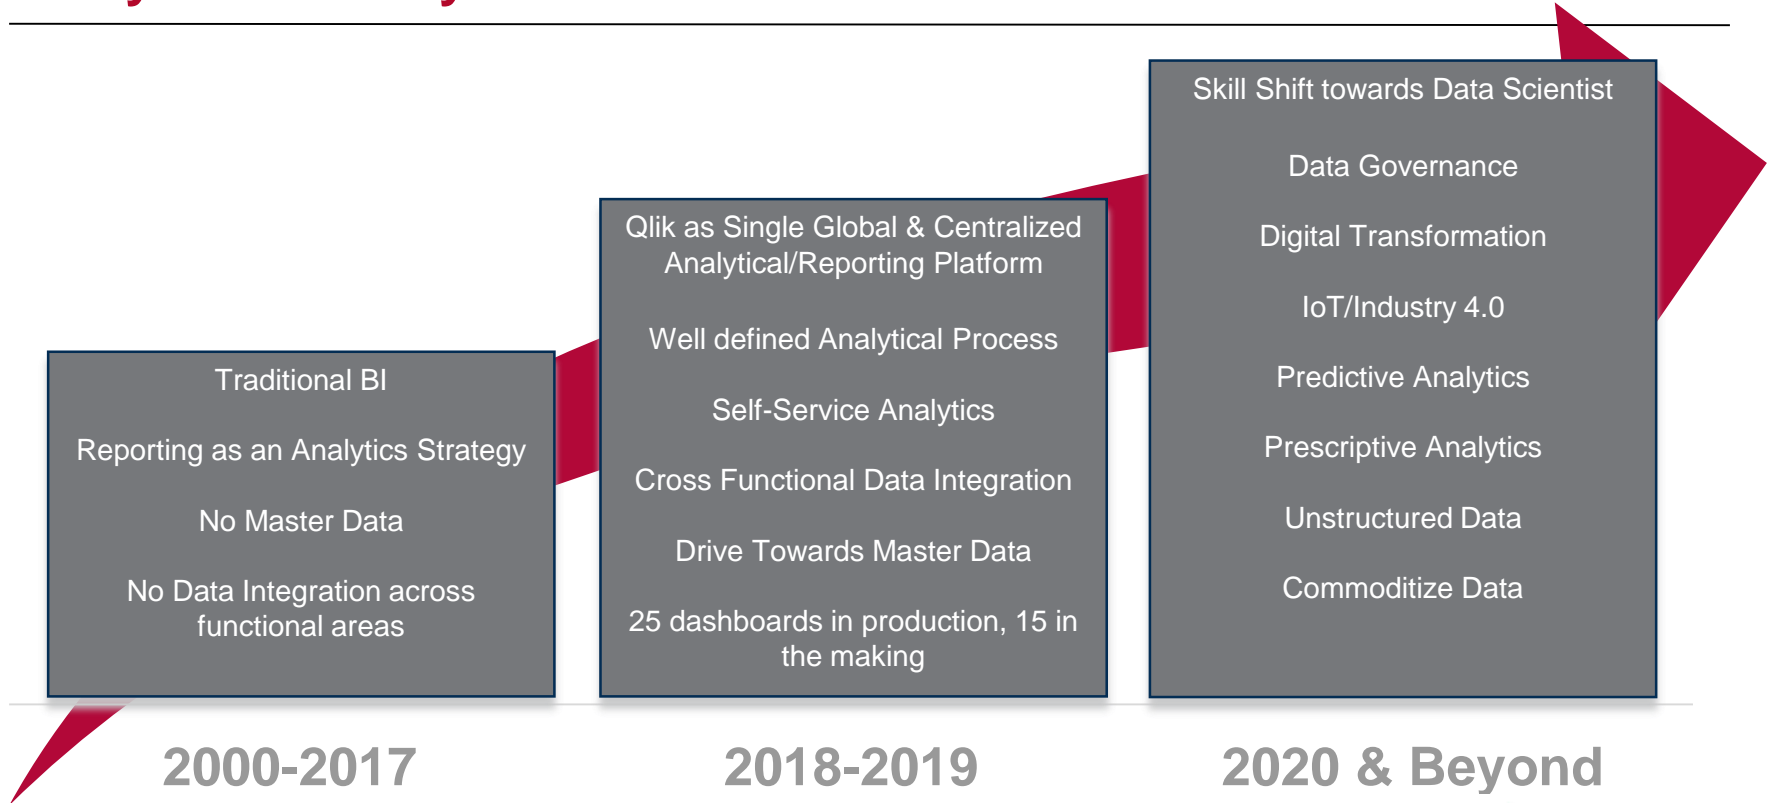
Traditional BI

Reporting as an Analytics Strategy

No Master Data

No Data Integration across functional areas

Qlik as Single Global & Centralized Analytical/Reporting Platform

Well defined Analytical Process

Self-Service Analytics

Cross Functional Data Integration

Drive Towards Master Data

25 dashboards in production, 15 in the making

Skill Shift towards Data Scientist

Data Governance

Digital Transformation

IoT/Industry 4.0

Predictive Analytics

Prescriptive Analytics

Unstructured Data

Commoditize Data

2000-2017

2018-2019

2020 & Beyond